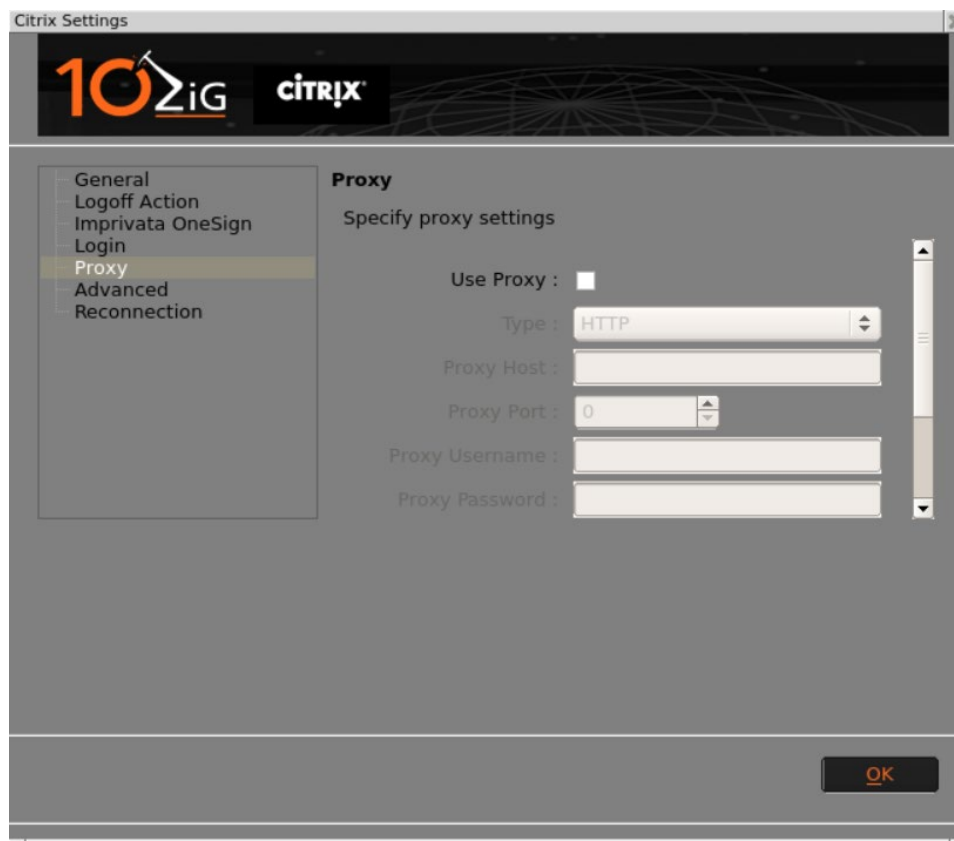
Citrix Settings

10ZiG CiTRIX

General
Logoff Action
Imprivata OneSign
Login
Proxy
Advanced
Reconnection

Proxy

Specify proxy settings

Use Proxy :

Type : HTTP

Proxy Host :

Proxy Port : 0

Proxy Username :

Proxy Password :

OK